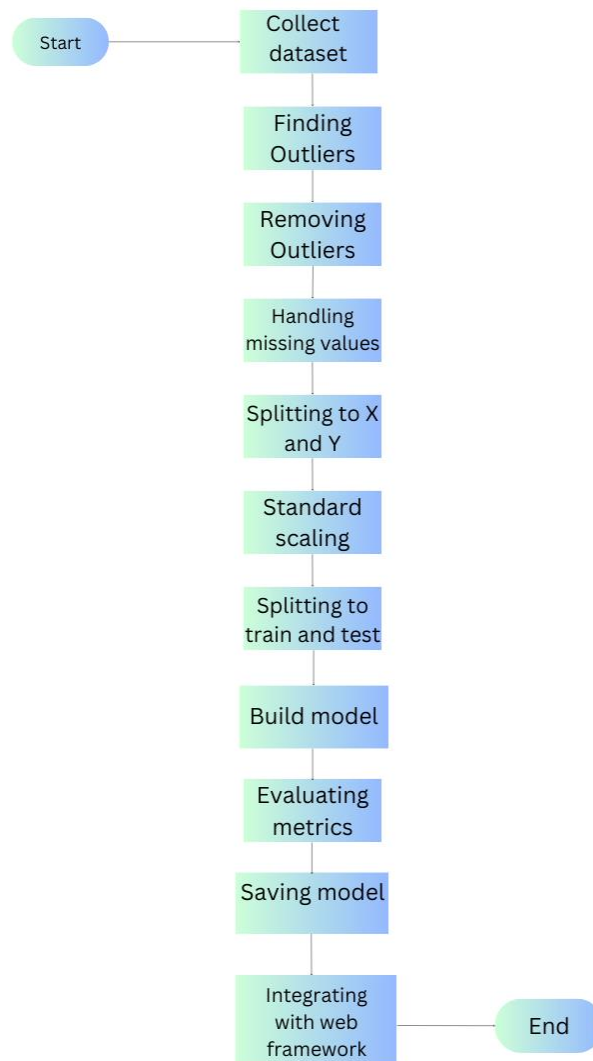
Start

Collect dataset

Finding Outliers

Removing Outliers

Handling missing values

Splitting to X and Y

Standard scaling

Splitting to train and test

Build model

Evaluating metrics

Saving model

Integrating with web framework

End